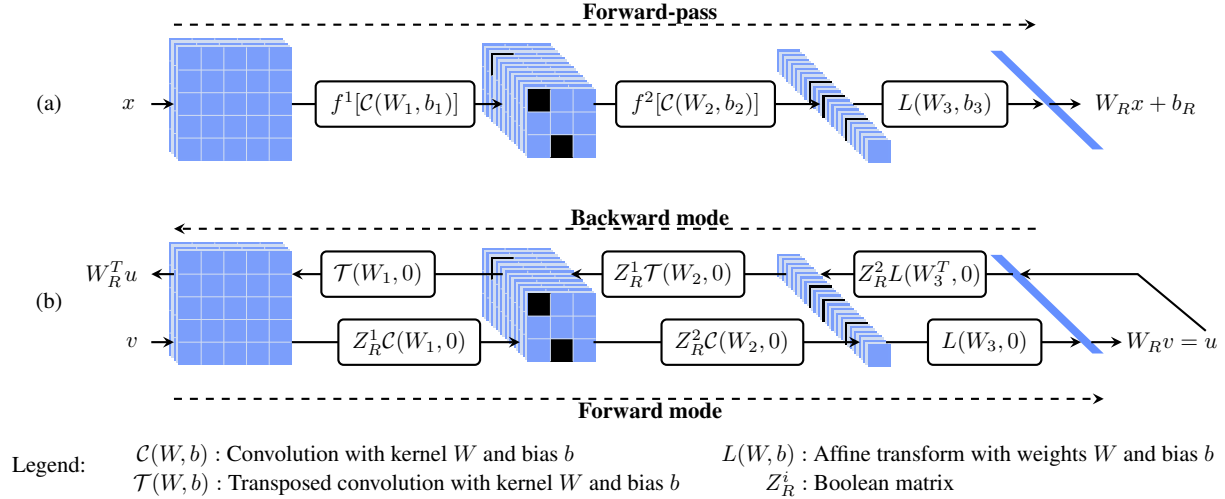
Forward-pass

(a) $x$ $f^1[\mathcal{C}(W_1, b_1)]$ $f^2[\mathcal{C}(W_2, b_2)]$ $L(W_3, b_3)$ $W_R x + b_R$

Backward mode

$W_R^T u$ $\mathcal{T}(W_1, 0)$ $Z_R^1 \mathcal{T}(W_2, 0)$ $Z_R^2 L(W_3^T, 0)$

(b)

$v$ $Z_R^1 \mathcal{C}(W_1, 0)$ $Z_R^2 \mathcal{C}(W_2, 0)$ $L(W_3, 0)$ $W_R v = u$

Forward mode

Legend: $\mathcal{C}(W, b)$ : Convolution with kernel $W$ and bias $b$

$\mathcal{T}(W, b)$ : Transposed convolution with kernel $W$ and bias $b$

$L(W, b)$ : Affine transform with weights $W$ and bias $b$

$Z_R^i$ : Boolean matrix